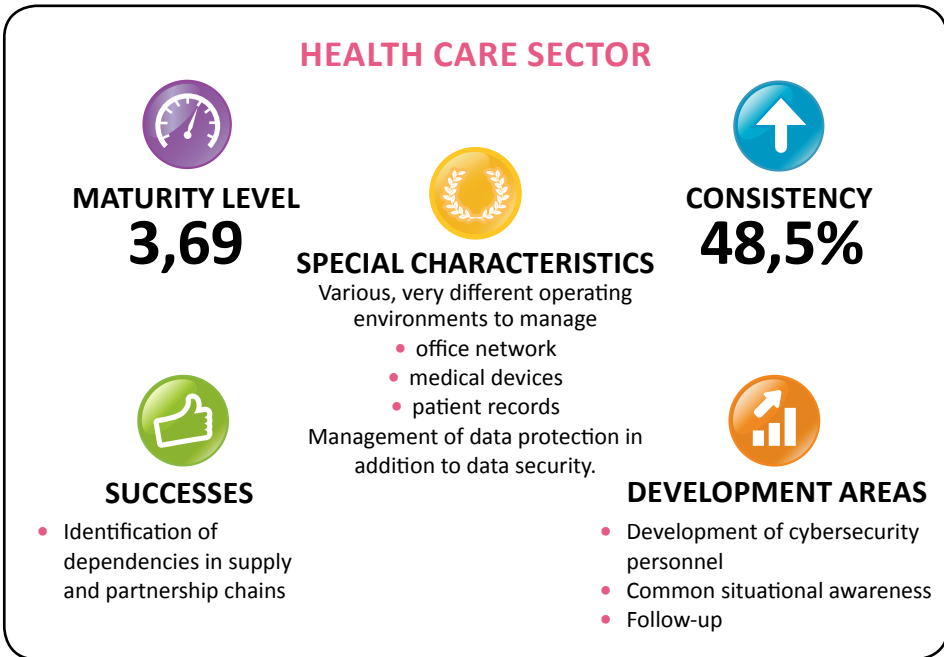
HEALTH CARE SECTOR

MATURITY LEVEL
3,69

SPECIAL CHARACTERISTICS
Various, very different operating environments to manage
- office network
- medical devices
- patient records
Management of data protection in addition to data security.

CONSISTENCY
48,5%

SUCCESSES
- Identification of dependencies in supply and partnership chains

DEVELOPMENT AREAS
- Development of cybersecurity personnel
- Common situational awareness
- Follow-up